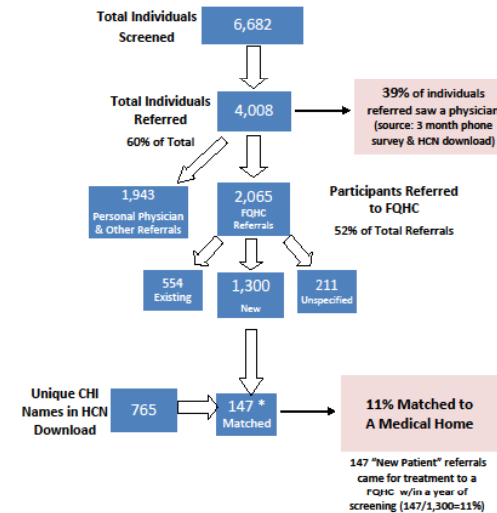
Total Individuals Screened

6,682

Total Individuals Referred

60% of Total

4,008

39% of individuals referred saw a physician (source: 3 month phone survey & HCN download)

1,943
Personal Physician & Other Referrals

2,065
FQHC Referrals

Participants Referred to FQHC
52% of Total Referrals

554
Existing

1,300
New

211
Unspecified

Unique CHI Names in HCN Download

765

147 *
Matched

11% Matched to A Medical Home

147 "New Patient" referrals came for treatment to a FQHC w/in a year of screening (147/1,300=11%)